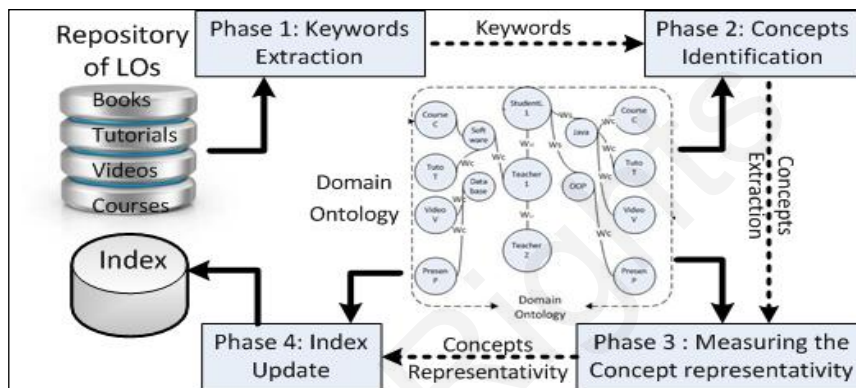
Repository of LOs

Books
Tutorials
Videos
Courses

Phase 1: Keywords Extraction

Keywords

Phase 2: Concepts Identification

Concepts Extraction

Domain Ontology

Course C
Soft ware
Student 1
Java
Course C
Tuto T
Teacher 1
Tuto T
Data base
OOP
Video V
Video V
Teacher 2
Presen P
Presen P
Ws
Ws
Wc
Wc
Wc
Wc
Wc
Wc
Wc
Wc
Wr
Wr

Domain Ontology

Index

Phase 4: Index Update

Concepts Representativity

Phase 3 : Measuring the Concept representativity